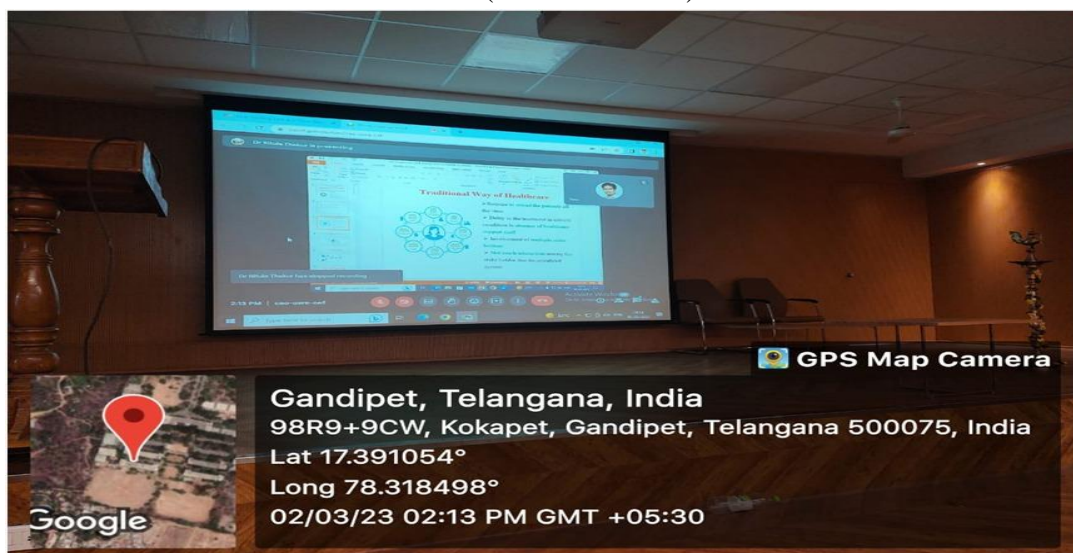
Dr Mitalee Thakur is presenting

Traditional Way of Healthcare

Dr Mitalee Thakur has stopped recording

2:13 PM | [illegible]

GPS Map Camera

Gandipet, Telangana, India
98R9+9CW, Kokapet, Gandipet, Telangana 500075, India
Lat 17.391054°
Long 78.318498°
02/03/23 02:13 PM GMT +05:30

Google